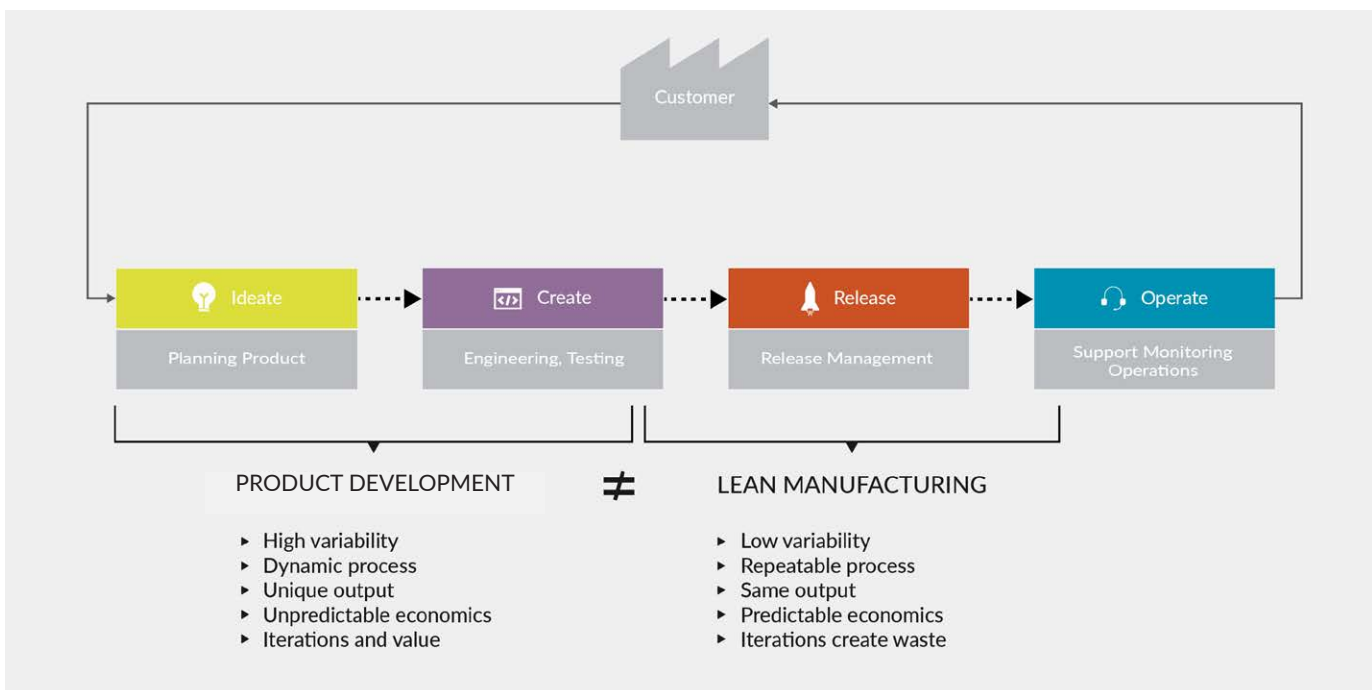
Customer

Ideate

Planning Product

Create

Engineering, Testing

Release

Release Management

Operate

Support Monitoring Operations

PRODUCT DEVELOPMENT

$\neq$

LEAN MANUFACTURING

- High variability
- Dynamic process
- Unique output
- Unpredictable economics
- Iterations and value

- Low variability
- Repeatable process
- Same output
- Predictable economics
- Iterations create waste